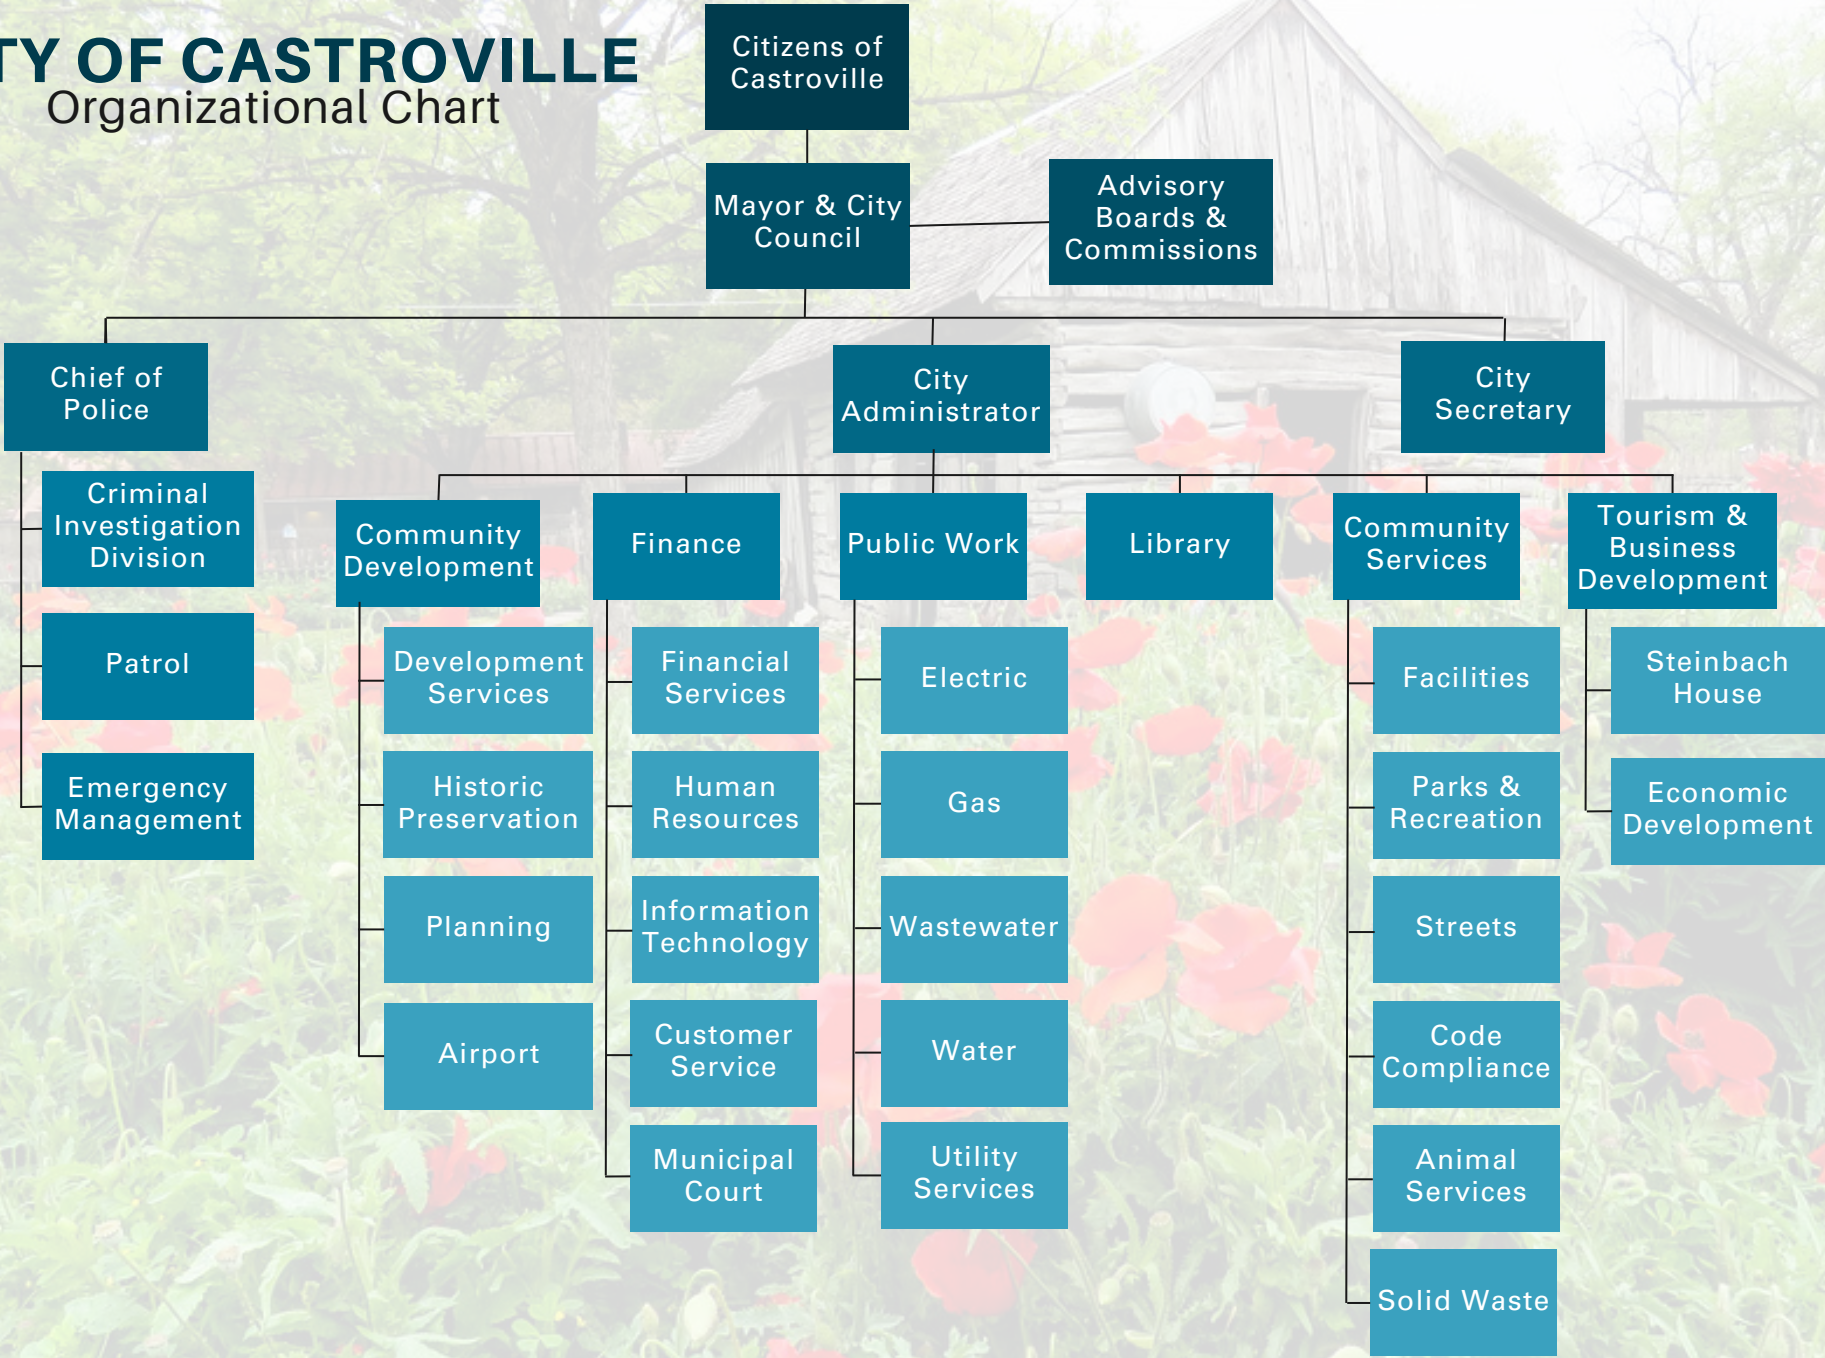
TY OF CASTROVILLE
Organizational Chart

Citizens of Castroville

Mayor & City Council

Advisory Boards & Commissions

Chief of Police

City Administrator

City Secretary

Criminal Investigation Division

Patrol

Emergency Management

Community Development

Development Services

Historic Preservation

Planning

Airport

Finance

Financial Services

Human Resources

Information Technology

Customer Service

Municipal Court

Public Work

Electric

Gas

Wastewater

Water

Utility Services

Library

Community Services

Facilities

Parks & Recreation

Streets

Code Compliance

Animal Services

Solid Waste

Tourism & Business Development

Steinbach House

Economic Development